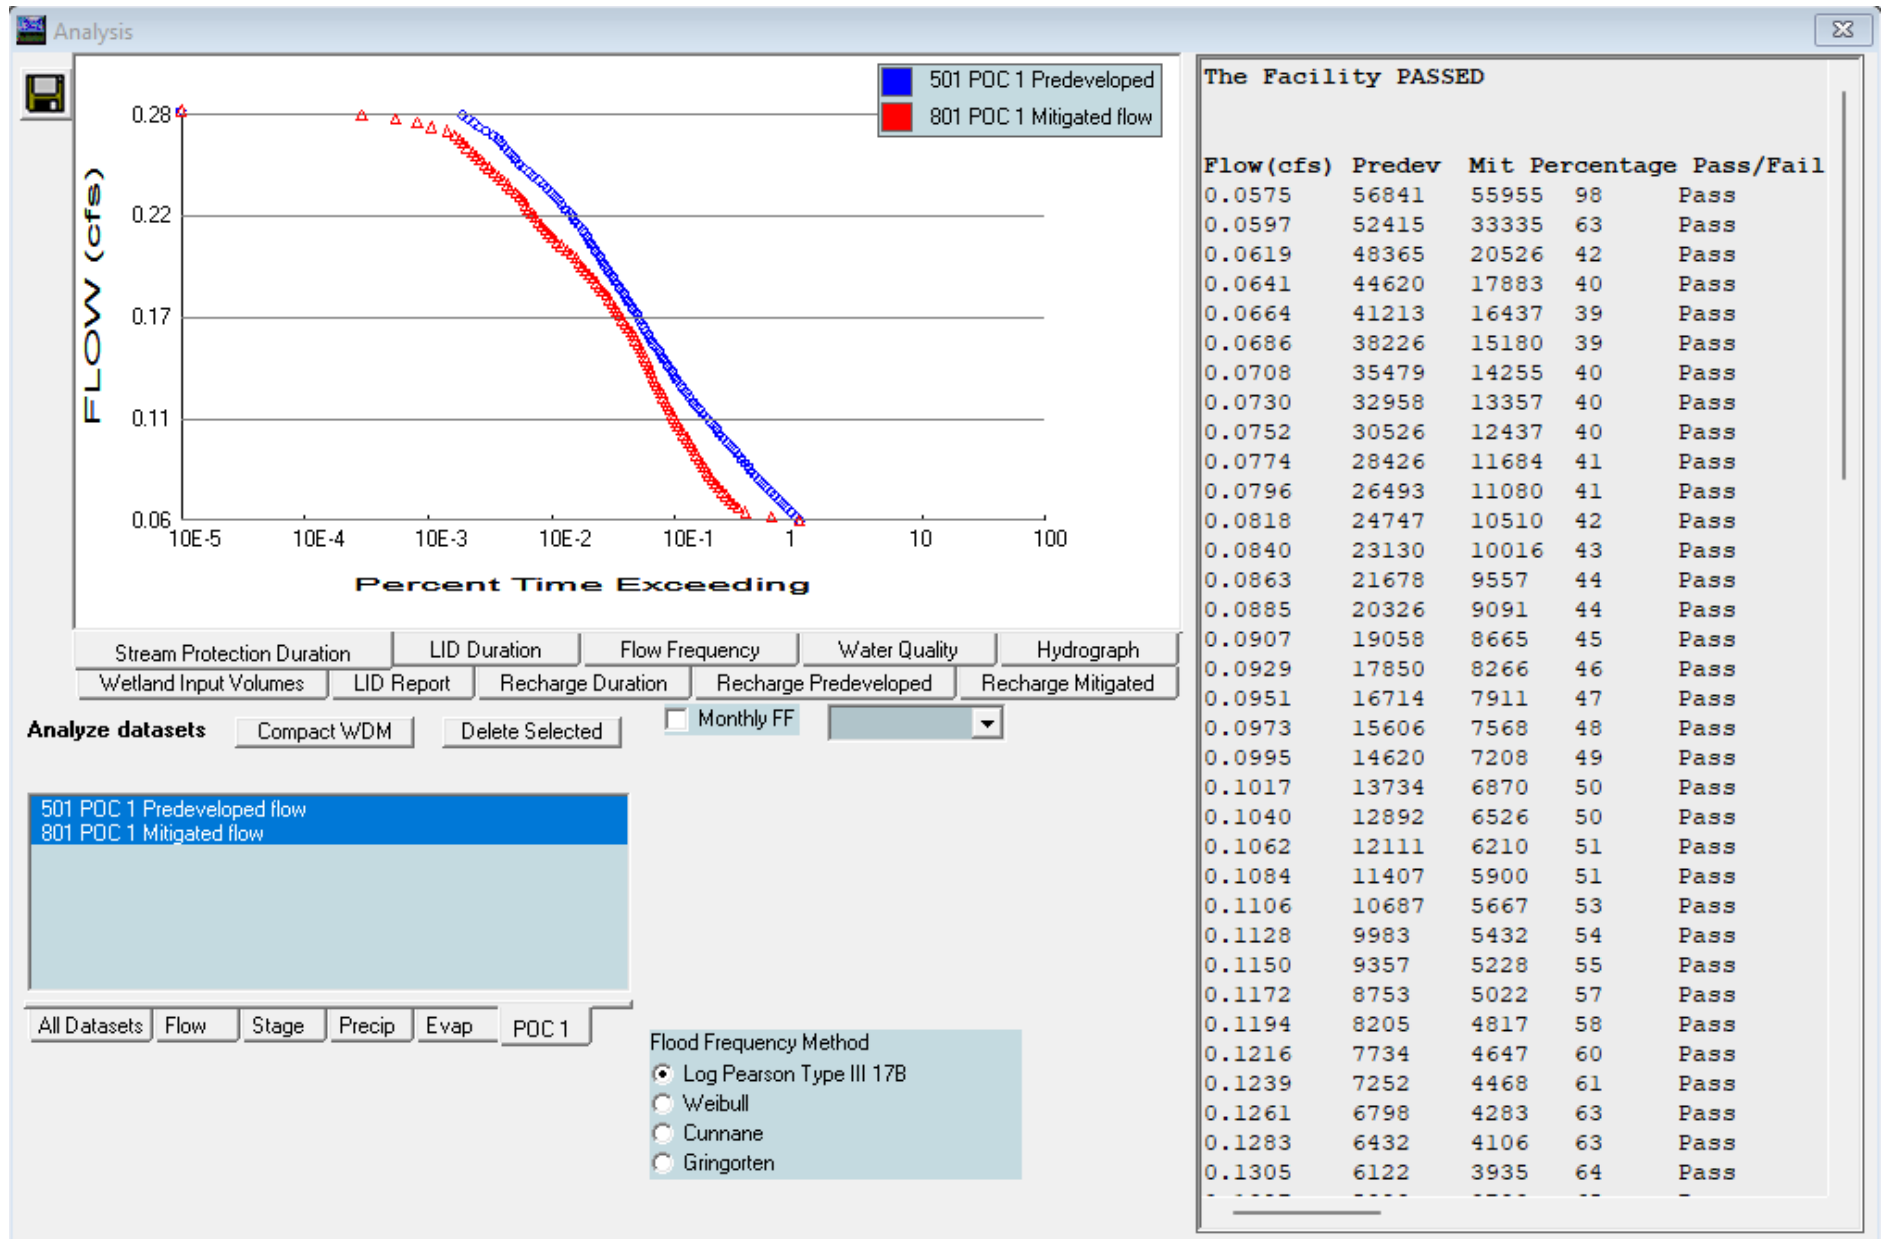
Analysis

501 POC 1 Predeveloped
801 POC 1 Mitigated flow

0.28
0.22
0.17
0.11
0.06

FLOW (cfs)

10E-5 10E-4 10E-3 10E-2 10E-1 1 10 100

Percent Time Exceeding

Stream Protection Duration | LID Duration | Flow Frequency | Water Quality | Hydrograph
Wetland Input Volumes | LID Report | Recharge Duration | Recharge Predeveloped | Recharge Mitigated

Analyze datasets | Compact WDM | Delete Selected | Monthly FF

501 POC 1 Predeveloped flow
801 POC 1 Mitigated flow

All Datasets | Flow | Stage | Precip | Evap | POC 1

Flood Frequency Method
Log Pearson Type III 17B
Weibull
Cunnane
Gringorten

The Facility PASSED

| Flow(cfs) | Predev | Mit | Percentage | Pass/Fail |
|---|---|---|---|---|
| 0.0575 | 56841 | 55955 | 98 | Pass |
| 0.0597 | 52415 | 33335 | 63 | Pass |
| 0.0619 | 48365 | 20526 | 42 | Pass |
| 0.0641 | 44620 | 17883 | 40 | Pass |
| 0.0664 | 41213 | 16437 | 39 | Pass |
| 0.0686 | 38226 | 15180 | 39 | Pass |
| 0.0708 | 35479 | 14255 | 40 | Pass |
| 0.0730 | 32958 | 13357 | 40 | Pass |
| 0.0752 | 30526 | 12437 | 40 | Pass |
| 0.0774 | 28426 | 11684 | 41 | Pass |
| 0.0796 | 26493 | 11080 | 41 | Pass |
| 0.0818 | 24747 | 10510 | 42 | Pass |
| 0.0840 | 23130 | 10016 | 43 | Pass |
| 0.0863 | 21678 | 9557 | 44 | Pass |
| 0.0885 | 20326 | 9091 | 44 | Pass |
| 0.0907 | 19058 | 8665 | 45 | Pass |
| 0.0929 | 17850 | 8266 | 46 | Pass |
| 0.0951 | 16714 | 7911 | 47 | Pass |
| 0.0973 | 15606 | 7568 | 48 | Pass |
| 0.0995 | 14620 | 7208 | 49 | Pass |
| 0.1017 | 13734 | 6870 | 50 | Pass |
| 0.1040 | 12892 | 6526 | 50 | Pass |
| 0.1062 | 12111 | 6210 | 51 | Pass |
| 0.1084 | 11407 | 5900 | 51 | Pass |
| 0.1106 | 10687 | 5667 | 53 | Pass |
| 0.1128 | 9983 | 5432 | 54 | Pass |
| 0.1150 | 9357 | 5228 | 55 | Pass |
| 0.1172 | 8753 | 5022 | 57 | Pass |
| 0.1194 | 8205 | 4817 | 58 | Pass |
| 0.1216 | 7734 | 4647 | 60 | Pass |
| 0.1239 | 7252 | 4468 | 61 | Pass |
| 0.1261 | 6798 | 4283 | 63 | Pass |
| 0.1283 | 6432 | 4106 | 63 | Pass |
| 0.1305 | 6122 | 3935 | 64 | Pass |